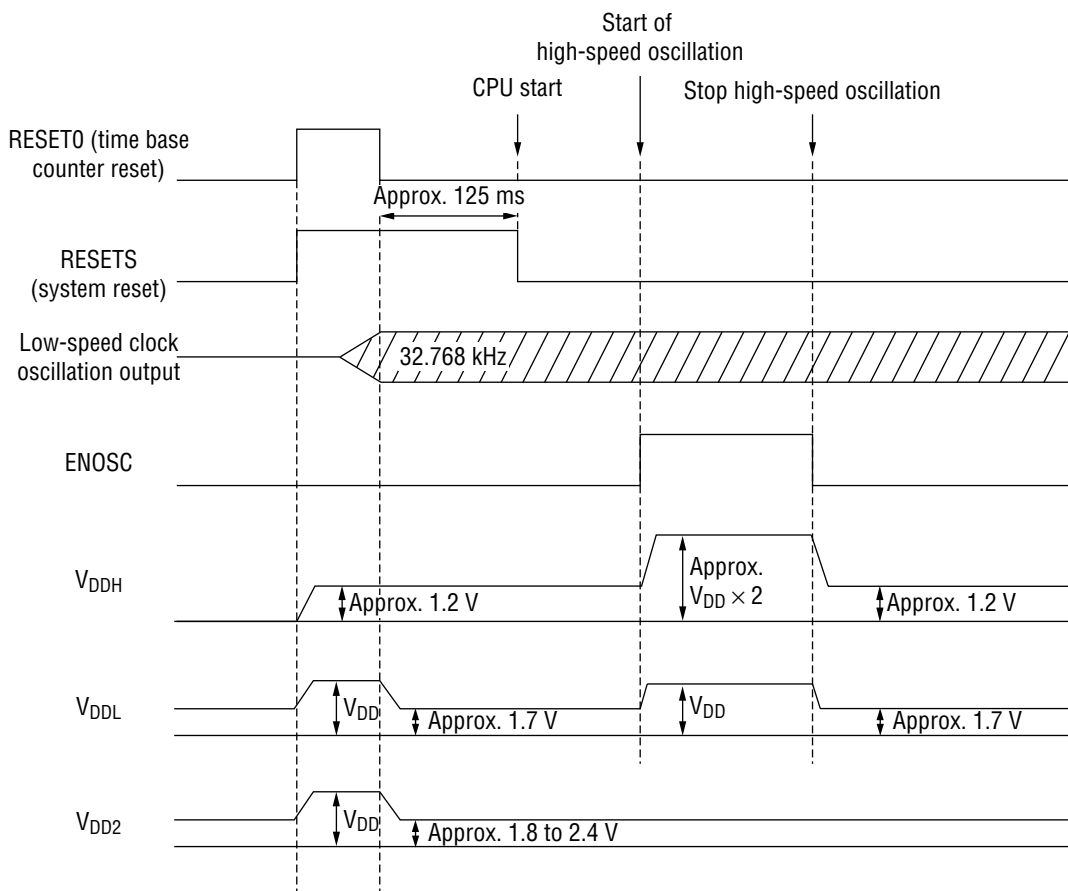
Start of high-speed oscillation

CPU start

Stop high-speed oscillation

RESET0 (time base counter reset)

Approx. 125 ms

RESETS (system reset)

Low-speed clock oscillation output

32.768 kHz

ENOSC

$V_{DDH}$

Approx. 1.2 V

Approx. $V_{DD} \times 2$

Approx. 1.2 V

$V_{DDL}$

$V_{DD}$

Approx. 1.7 V

$V_{DD}$

Approx. 1.7 V

$V_{DD2}$

$V_{DD}$

Approx. 1.8 to 2.4 V